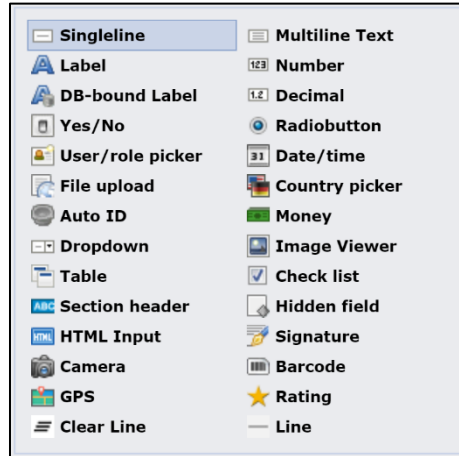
Singleline
Label
DB-bound Label
Yes/No
User/role picker
File upload
Auto ID
Dropdown
Table
Section header
HTML Input
Camera
GPS
Clear Line

Multiline Text
Number
Decimal
Radiobutton
Date/time
Country picker
Money
Image Viewer
Check list
Hidden field
Signature
Barcode
Rating
Line